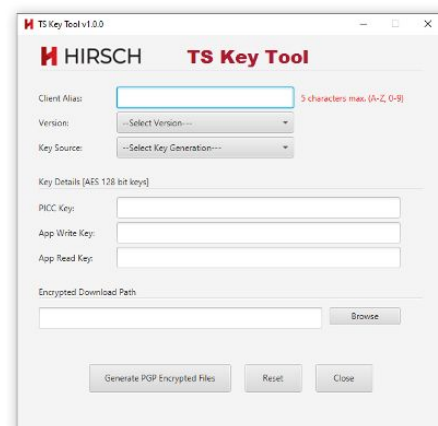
TS Key Tool v1.0.0

HIRSCH TS Key Tool

Client Alias:
5 characters max. (A-Z, 0-9)

Version:
---Select Version---

Key Source:
---Select Key Generation---

Key Details [AES 128 bit keys]

PICC Key:

App Write Key:

App Read Key:

Encrypted Download Path

Browse

Generate PGP Encrypted Files

Reset

Close